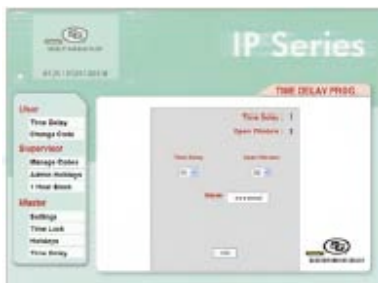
IP Series

TIME DELAY PROG.

User
Time Delay
Change Code
Supervisor
Manage Codes
Admin Holidays
1 Hour Block
Master
Settings
Time Lock
Holidays
Time Delay

Time Delay : 1
Open Window : 3

Time Delay
Open Window

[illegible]